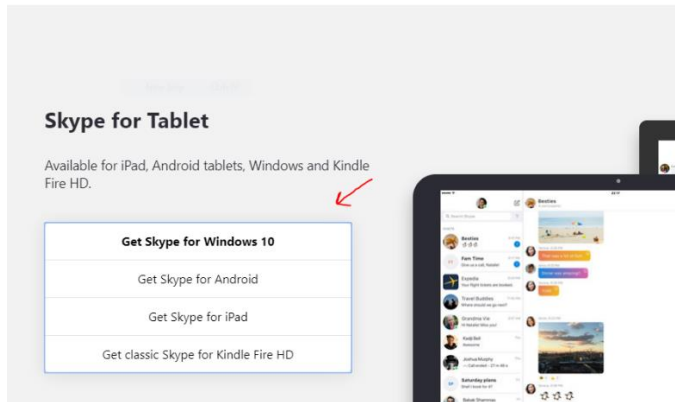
Skype for Tablet

Available for iPad, Android tablets, Windows and Kindle Fire HD.

Get Skype for Windows 10

Get Skype for Android

Get Skype for iPad

Get classic Skype for Kindle Fire HD

Besties

Fam Time

Expedia

Travel Buddies

Grandma Vie

Kadji Bell

Joshua Murphy

Saturday plans